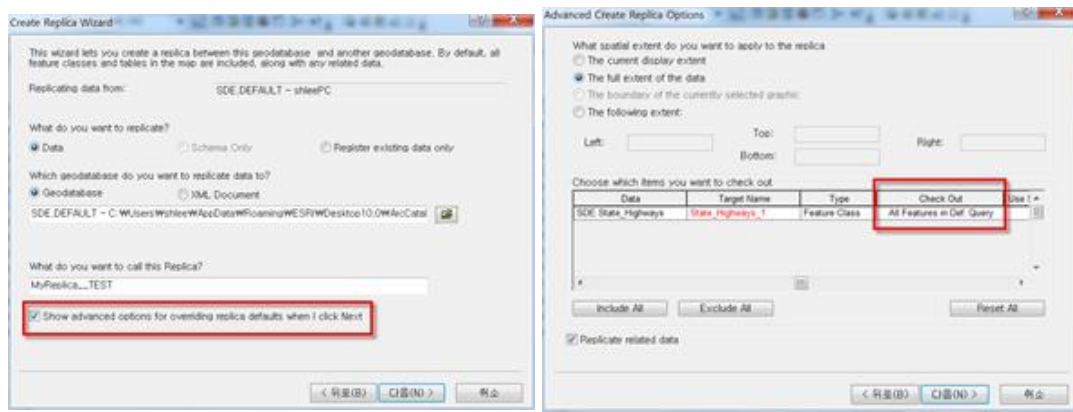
Create Replica Wizard

This wizard lets you create a replica between this geodatabase and another geodatabase. By default, all feature classes and tables in the map are included, along with any related data.

Replicating data from: SDE.DEFAULT - shleePC

What do you want to replicate?
Data
Schema Only
Register existing data only

Which geodatabase do you want to replicate data to?
Geodatabase
XML Document
SDE.DEFAULT - C:₩Users₩shlee₩AppData₩Roaming₩ESRI₩Desktop10.0₩ArcCatal

What do you want to call this Replica?
MyReplica__TEST

Show advanced options for overriding replica defaults when I click Next

< 뒤로(B) 다음(N) > 취소

Advanced Create Replica Options

What spatial extent do you want to apply to the replica
The current display extent
The full extent of the data
The boundary of the currently selected graphic
The following extent:

Left:
Top:
Bottom:
Right:

Choose which items you want to check out

| Data | Target Name | Type | Check Out | Use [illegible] |
|---|---|---|---|---|
| SDE.State_Highways | State_Highways_1 | Feature Class | All Features in Def. Query | |

Include All
Exclude All
Reset All

Replicate related data

< 뒤로(B) 다음(N) > 취소